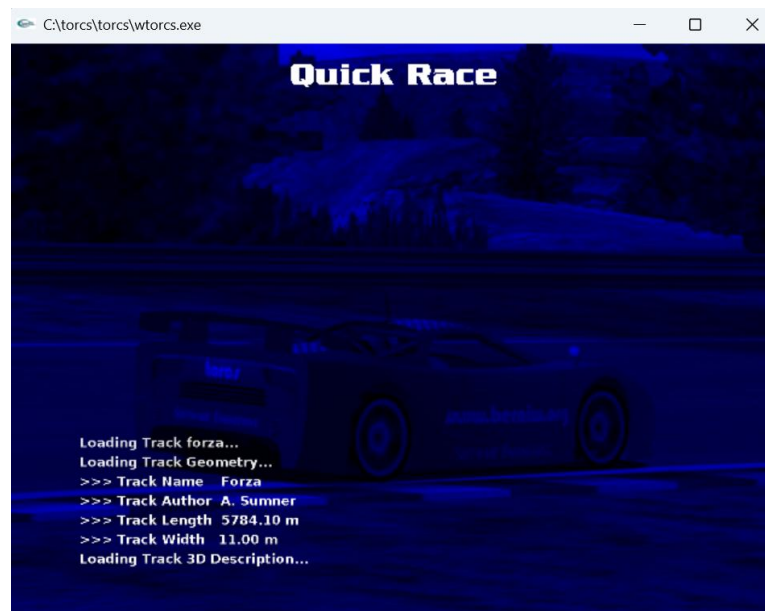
C:\torcs\torcs\wtorcs.exe

Quick Race

Loading Track forza...
Loading Track Geometry...
>>> Track Name Forza
>>> Track Author A. Sumner
>>> Track Length 5784.10 m
>>> Track Width 11.00 m
Loading Track 3D Description...